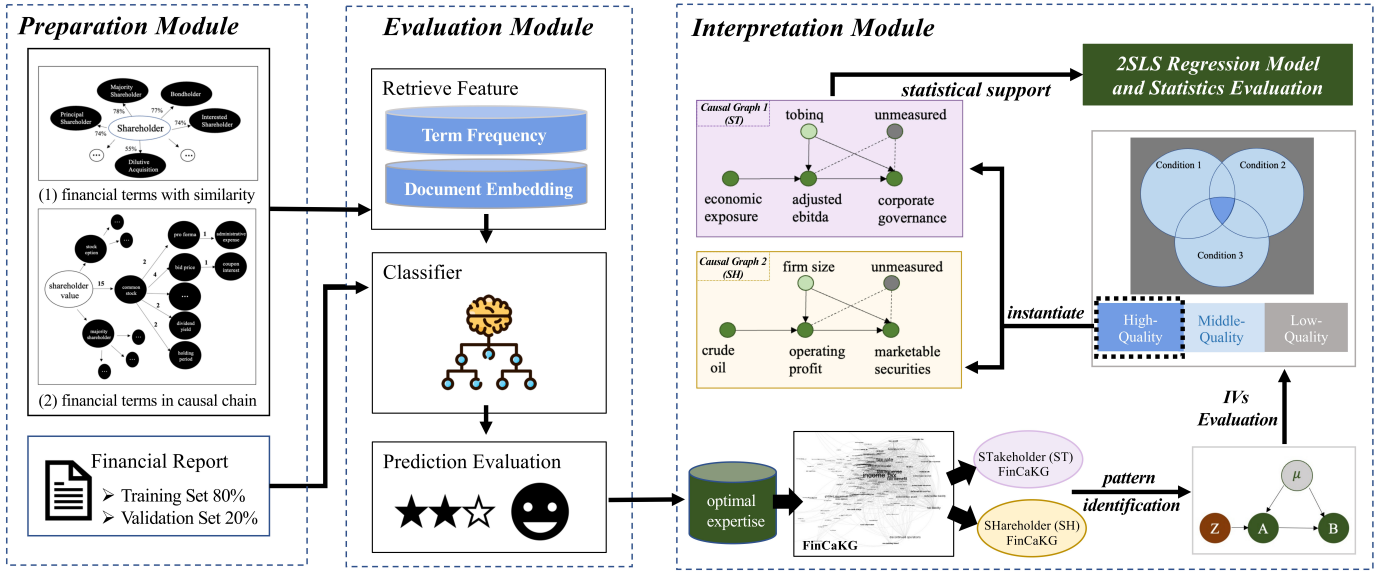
Preparation Module

Majority Shareholder
Bondholder
Principal Shareholder
77%
78%
Shareholder
74%
74%
Interested Shareholder
55%
...
...
Dilutive Acquisition

(1) financial terms with similarity

stock option
...
...
shareholder value
15
common stock
pro forma
1
administrative expense
2
4
bid price
1
coupon interest
2
...
2
dividend yield
2
majority shareholder
...
holding period
...
...

(2) financial terms in causal chain

Financial Report
➢ Training Set 80%
➢ Validation Set 20%

Evaluation Module

Retrieve Feature
Term Frequency
Document Embedding

Classifier

Prediction Evaluation

Interpretation Module

statistical support
2SLS Regression Model and Statistics Evaluation

Causal Graph 1 (ST)
tobinq
unmeasured
economic exposure
adjusted ebitda
corporate governance

Causal Graph 2 (SH)
firm size
unmeasured
crude oil
operating profit
marketable securities

Condition 1
Condition 2
Condition 3

instantiate
High-Quality
Middle-Quality
Low-Quality

IVs Evaluation

optimal expertise
FinCaKG
STakeholder (ST) FinCaKG
SHareholder (SH) FinCaKG
pattern identification
$\mu$
Z
A
B